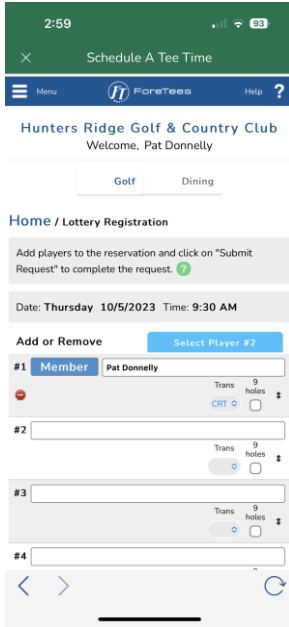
2:59

93

×

Schedule A Tee Time

Menu

FT ForeTees

Help ?

Hunters Ridge Golf & Country Club

Welcome, Pat Donnelly

Golf

Dining

Home / Lottery Registration

Add players to the reservation and click on "Submit Request" to complete the request. ?

Date: Thursday 10/5/2023 Time: 9:30 AM

Add or Remove

Select Player #2

#1 Member Pat Donnelly

Trans 9 holes

CRT

#2

Trans 9 holes

#3

Trans 9 holes

#4